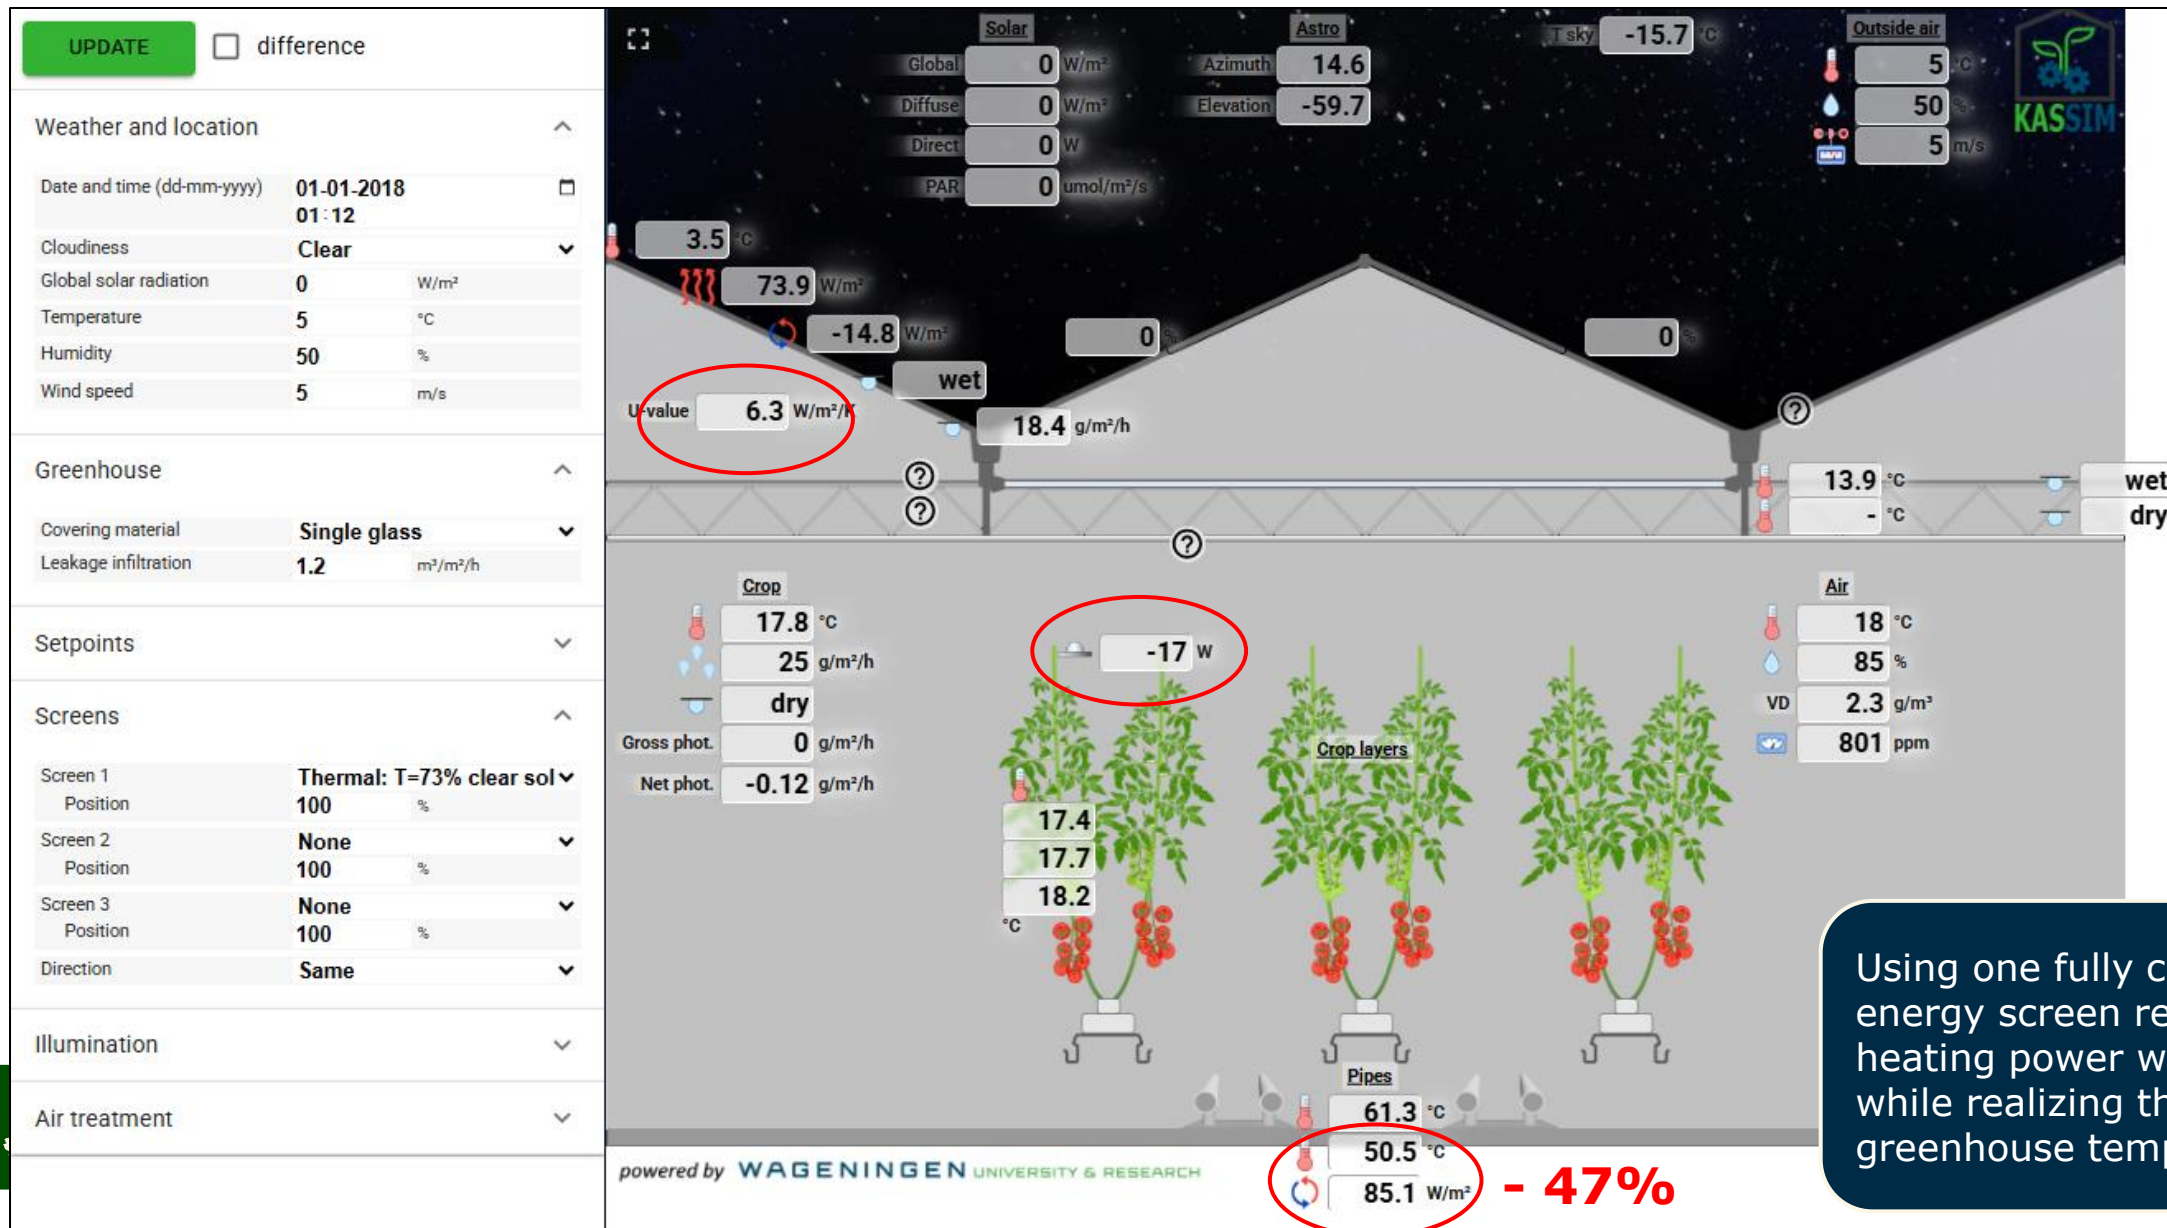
UPDATE
difference

Weather and location

| Date and time (dd-mm-yyyy) | 01-01-2018 01:12 | |
|---|---|---|
| Cloudiness | Clear | |
| Global solar radiation | 0 | W/m² |
| Temperature | 5 | °C |
| Humidity | 50 | % |
| Wind speed | 5 | m/s |

Greenhouse

| Covering material | Single glass | |
|---|---|---|
| Leakage infiltration | 1.2 | m³/m²/h |

Setpoints

Screens

| Screen 1 | Thermal: T=73% clear sol | |
|---|---|---|
| Position | 100 | % |
| Screen 2 | None | |
| Position | 100 | % |
| Screen 3 | None | |
| Position | 100 | % |
| Direction | Same | |

Illumination

Air treatment

Solar
Global 0 W/m²
Diffuse 0 W/m²
Direct 0 W
PAR 0 umol/m²/s

Astro
Azimuth 14.6
Elevation -59.7

T sky -15.7 °C

Outside air
5 °C
50 %
5 m/s

KASSIM

3.5 °C
73.9 W/m²
-14.8 W/m²
0 %
0 %
wet
U-value 6.3 W/m²/K
18.4 g/m²/h
13.9 °C
- °C
wet
dry

Crop
17.8 °C
25 g/m²/h
dry
Gross phot. 0 g/m²/h
Net phot. -0.12 g/m²/h

-17 W

Crop layers
17.4
17.7
18.2
°C

Air
18 °C
85 %
VD 2.3 g/m³
801 ppm

Pipes
61.3 °C
50.5 °C
85.1 W/m²

- 47%

powered by WAGENINGEN UNIVERSITY & RESEARCH

Using one fully c
energy screen re
heating power w
while realizing th
greenhouse temp